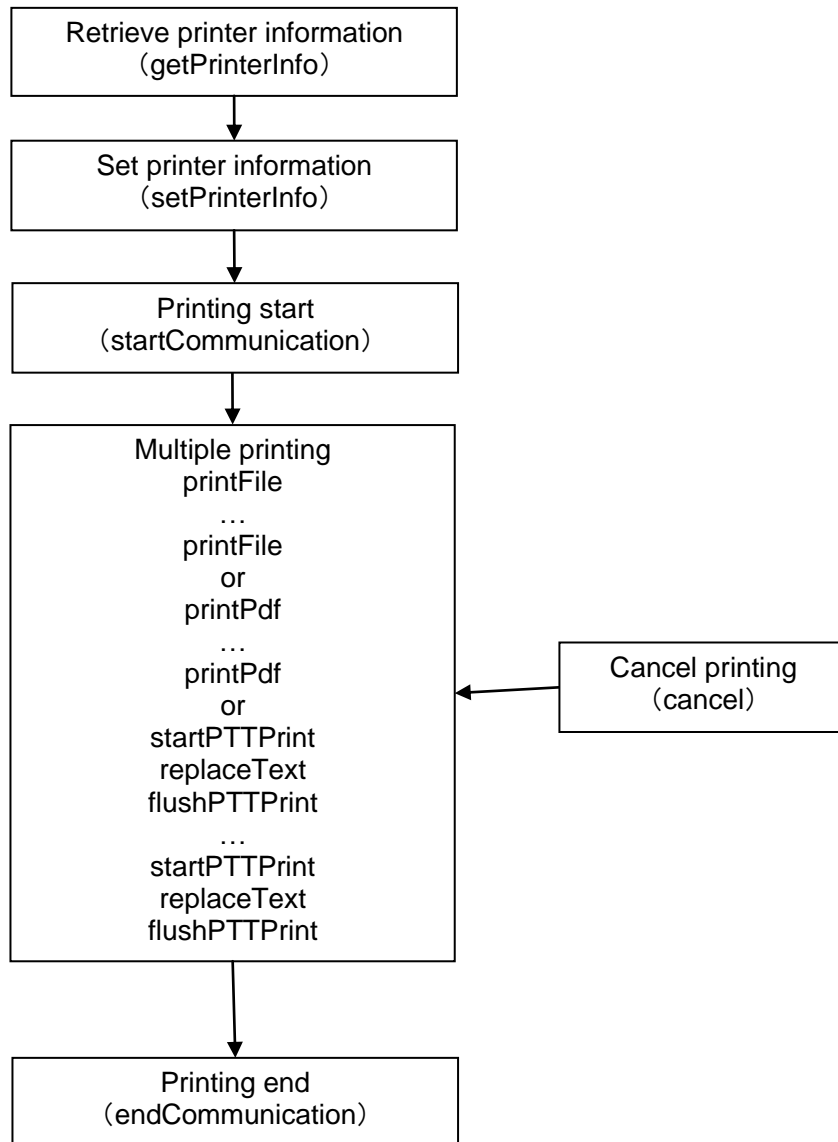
Retrieve printer information
（getPrinterInfo）

Set printer information
（setPrinterInfo）

Printing start
（startCommunication）

Multiple printing
printFile
…
printFile
or
printPdf
…
printPdf
or
startPTTPrint
replaceText
flushPTTPrint
…
startPTTPrint
replaceText
flushPTTPrint

Cancel printing
（cancel）

Printing end
（endCommunication）